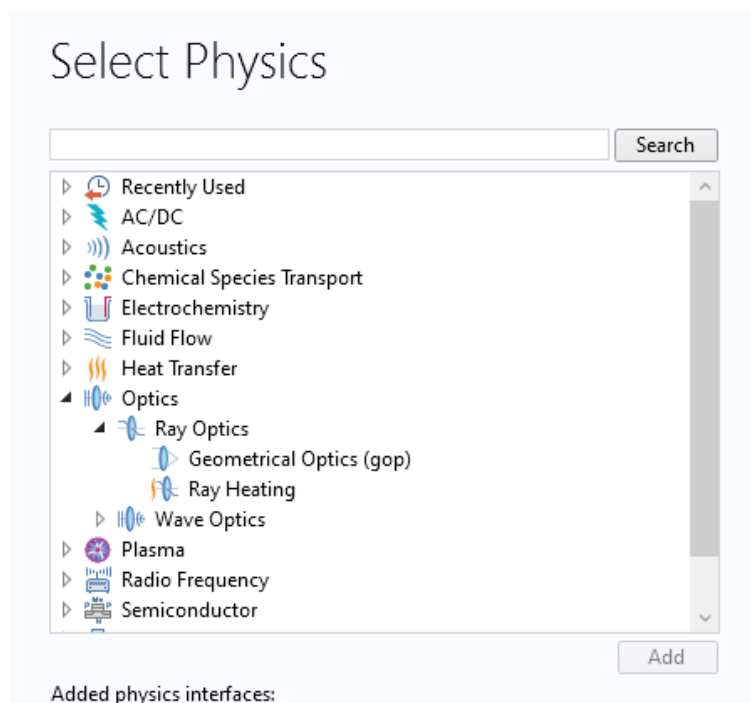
Select Physics

Search

Recently Used
AC/DC
Acoustics
Chemical Species Transport
Electrochemistry
Fluid Flow
Heat Transfer
Optics
Ray Optics
Geometrical Optics (gop)
Ray Heating
Wave Optics
Plasma
Radio Frequency
Semiconductor

Add

Added physics interfaces: